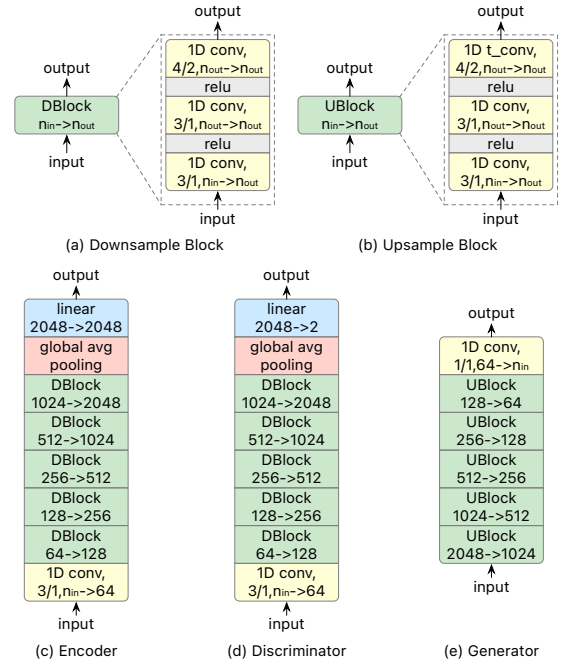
output
DBlock
$n_{in}$->$n_{out}$
input

output
1D conv,
4/2,$n_{out}$->$n_{out}$
relu
1D conv,
3/1,$n_{out}$->$n_{out}$
relu
1D conv,
3/1,$n_{in}$->$n_{out}$
input

(a) Downsample Block

output
UBlock
$n_{in}$->$n_{out}$
input

output
1D t_conv,
4/2,$n_{out}$->$n_{out}$
relu
1D conv,
3/1,$n_{out}$->$n_{out}$
relu
1D conv,
3/1,$n_{in}$->$n_{out}$
input

(b) Upsample Block

output
linear
2048->2048
global avg pooling
DBlock
1024->2048
DBlock
512->1024
DBlock
256->512
DBlock
128->256
DBlock
64->128
1D conv,
3/1,$n_{in}$->64
input

(c) Encoder

output
linear
2048->2
global avg pooling
DBlock
1024->2048
DBlock
512->1024
DBlock
256->512
DBlock
128->256
DBlock
64->128
1D conv,
3/1,$n_{in}$->64
input

(d) Discriminator

output
1D conv,
1/1,64->$n_{in}$
UBlock
128->64
UBlock
256->128
UBlock
512->256
UBlock
1024->512
UBlock
2048->1024
input

(e) Generator